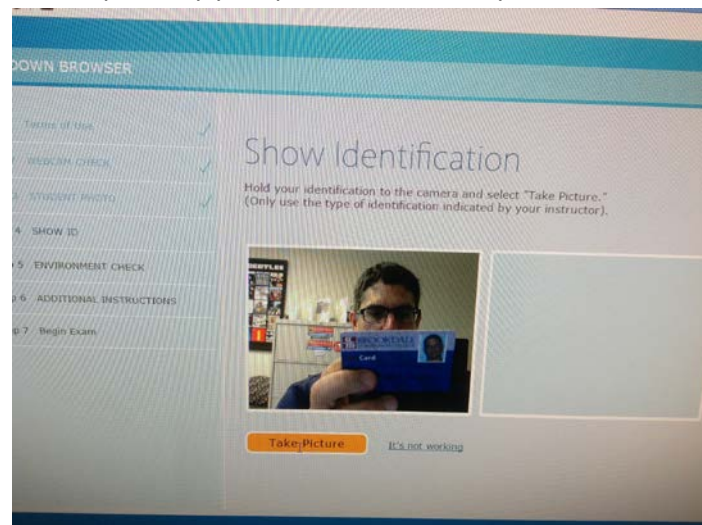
DOWN BROWSER

Terms of Use

WEBCAM CHECK

STUDENT PHOTO

4 SHOW ID

5 ENVIRONMENT CHECK

p 6 ADDITIONAL INSTRUCTIONS

p 7 Begin Exam

Show Identification

Hold your identification to the camera and select "Take Picture." (Only use the type of identification indicated by your instructor).

BROOKDALE

Card

Take Picture

It's not working